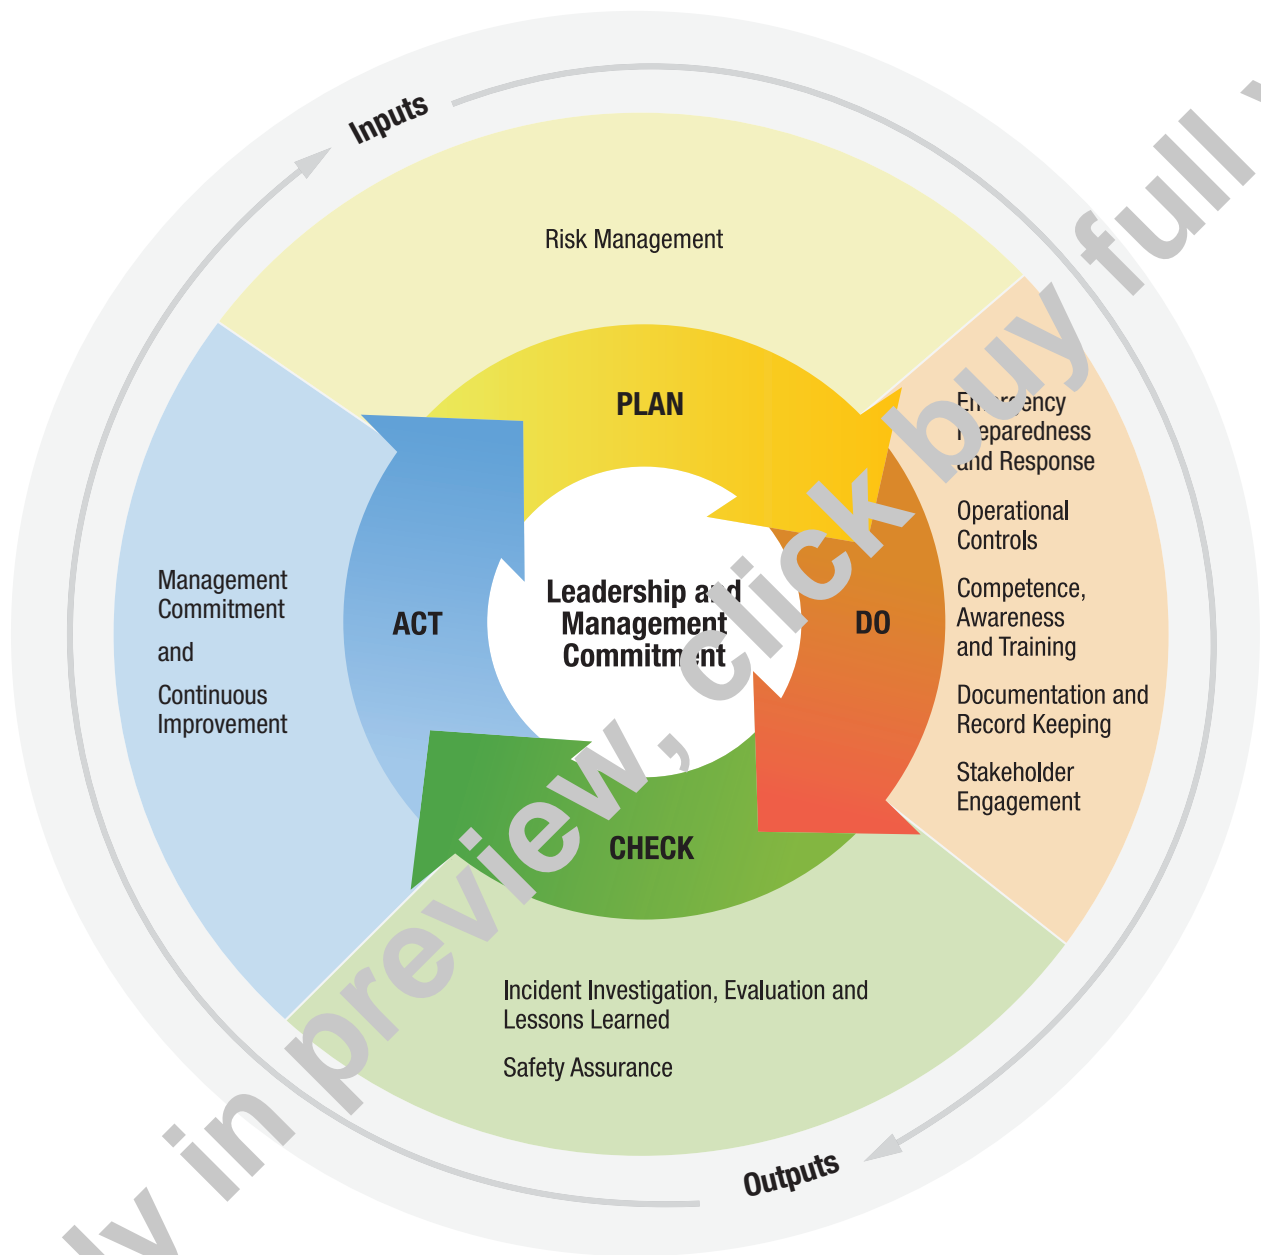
Inputs

Risk Management

PLAN

Em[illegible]ency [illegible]eparedness and Response

Operational Controls

Competence, Awareness and Training

Documentation and Record Keeping

Stakeholder Engagement

DO

Management Commitment

and

Continuous Improvement

ACT

Leadership a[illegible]d Management Commitm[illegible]nt

CHECK

Incident Investigation, Evaluation and Lessons Learned

Safety Assurance

Outputs

ly in preview, click buy full v